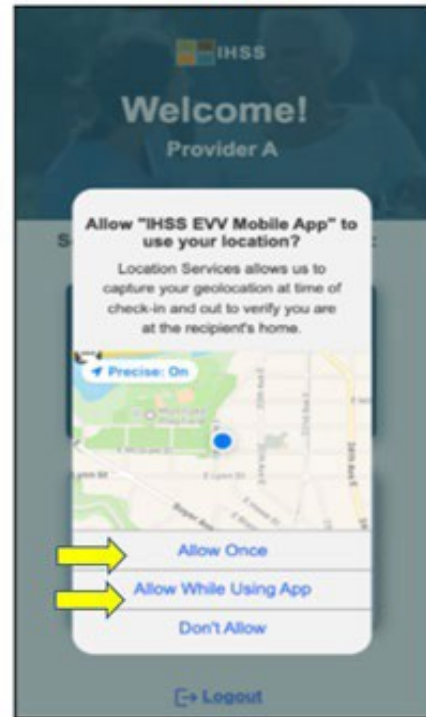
IHSS

Welcome!

Provider A

Allow "IHSS EVV Mobile App" to use your location?

Location Services allows us to capture your geolocation at time of check-in and out to verify you are at the recipient's home.

Precise: On

Allow Once

Allow While Using App

Don't Allow

Logout